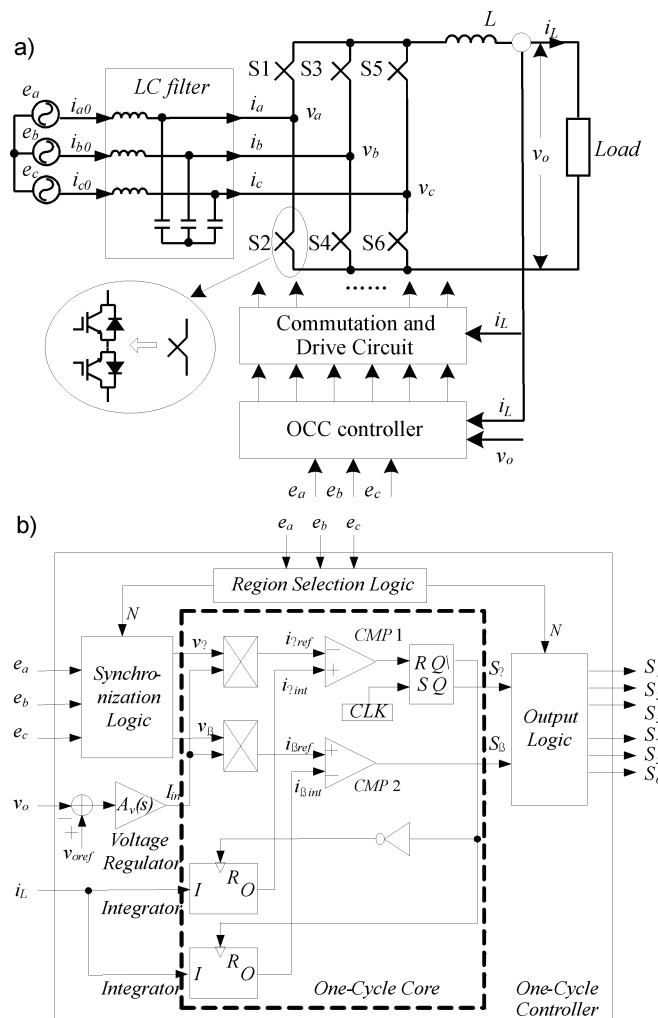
a)

$L$ $i_L$

S1 S3 S5

$e_a$ $i_{a0}$ *LC filter* $i_a$ $v_a$

$e_b$ $i_{b0}$ $i_b$ $v_b$ $v_o$ *Load*

$e_c$ $i_{c0}$ $i_c$ $v_c$

S2 S4 S6

......

Commutation and Drive Circuit $i_L$

OCC controller $i_L$ $v_o$

$e_a$ $e_b$ $e_c$

b)

$e_a$ $e_b$ $e_c$

*Region Selection Logic*

$N$ $N$

$e_a$ $e_b$ $e_c$ *Synchronization Logic*

$v_?$ $i_{?ref}$ *CMP* 1 $R$ $Q\backslash$ $S$ $Q$ $S_?$

$i_{?int}$ *CLK*

$v_ß$ $i_{ßref}$ *CMP* 2 $S_ß$

$i_{ß int}$

*Output Logic*

$S$ $S$ $S$ $S$ $S$ $S$

$v_o$ $A_v(s)$ $I_m$

$v_{oref}$ *Voltage Regulator*

$i_L$ $I$ $R$ $O$ *Integrator*

$I$ $R$ $O$ *Integrator*

*One-Cycle Core* *One-Cycle Controller*